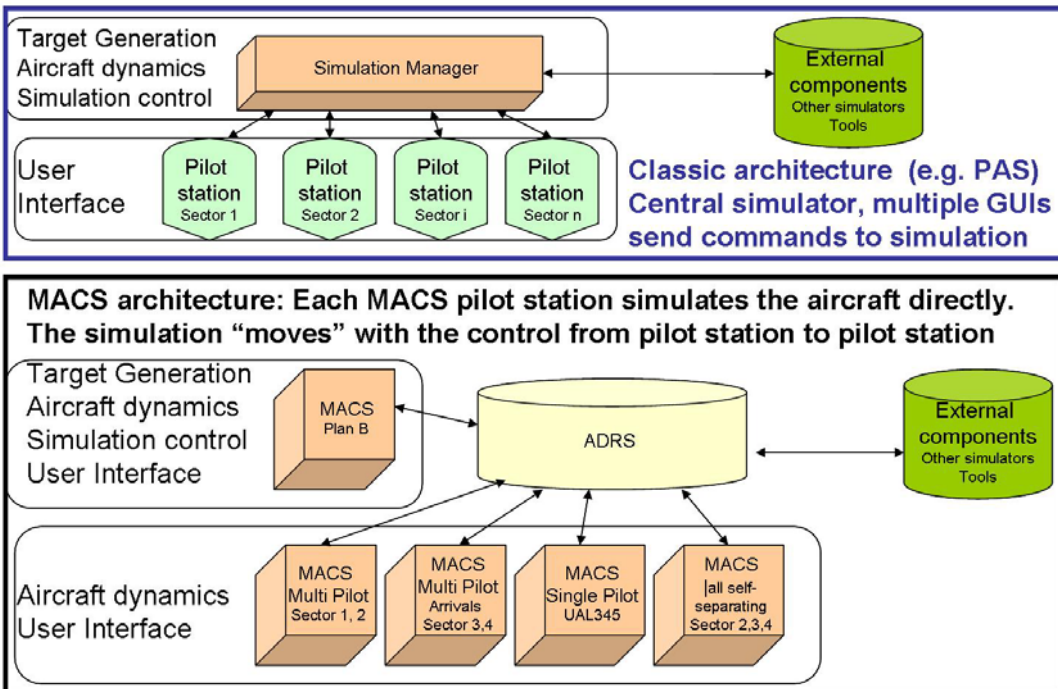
Target Generation
Aircraft dynamics
Simulation control

Simulation Manager

External components
Other simulators
Tools

User Interface

Pilot station
Sector 1

Pilot station
Sector 2

Pilot station
Sector i

Pilot station
Sector n

Classic architecture (e.g. PAS)
Central simulator, multiple GUIs send commands to simulation

MACS architecture: Each MACS pilot station simulates the aircraft directly. The simulation "moves" with the control from pilot station to pilot station

Target Generation
Aircraft dynamics
Simulation control
User Interface

MACS
Plan B

ADRS

External components
Other simulators
Tools

Aircraft dynamics
User Interface

MACS
Multi Pilot
Sector 1, 2

MACS
Multi Pilot
Arrivals
Sector 3,4

MACS
Single Pilot
UAL345

MACS
|all self-separating
Sector 2,3,4